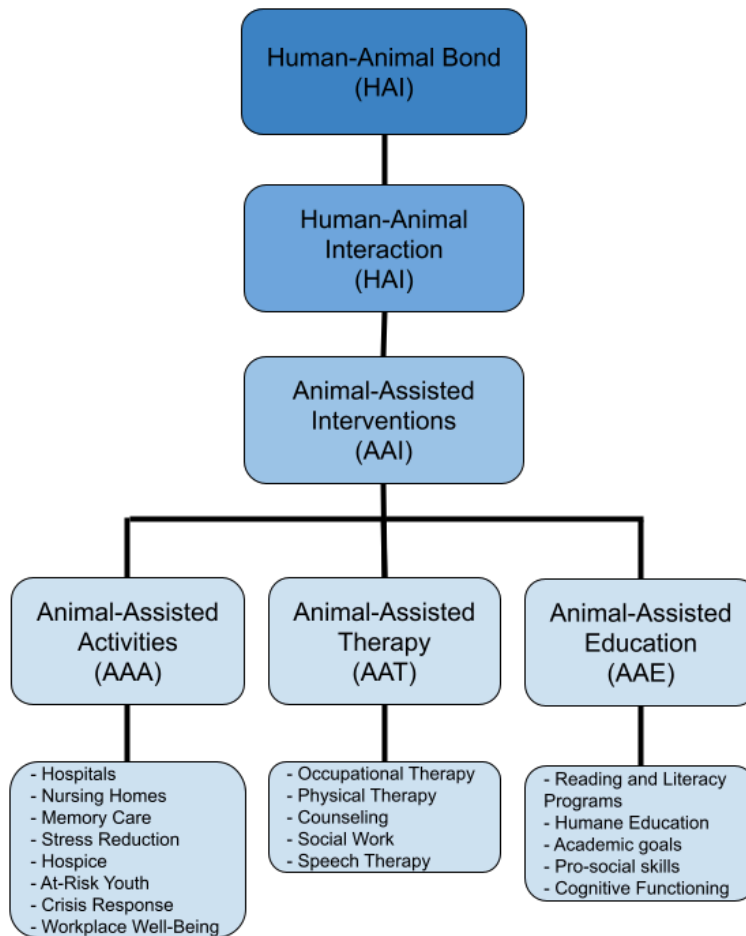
Human-Animal Bond
(HAI)

Human-Animal Interaction
(HAI)

Animal-Assisted Interventions
(AAI)

Animal-Assisted Activities
(AAA)

- Hospitals
- Nursing Homes
- Memory Care
- Stress Reduction
- Hospice
- At-Risk Youth
- Crisis Response
- Workplace Well-Being

Animal-Assisted Therapy
(AAT)

- Occupational Therapy
- Physical Therapy
- Counseling
- Social Work
- Speech Therapy

Animal-Assisted Education
(AAE)

- Reading and Literacy Programs
- Humane Education
- Academic goals
- Pro-social skills
- Cognitive Functioning